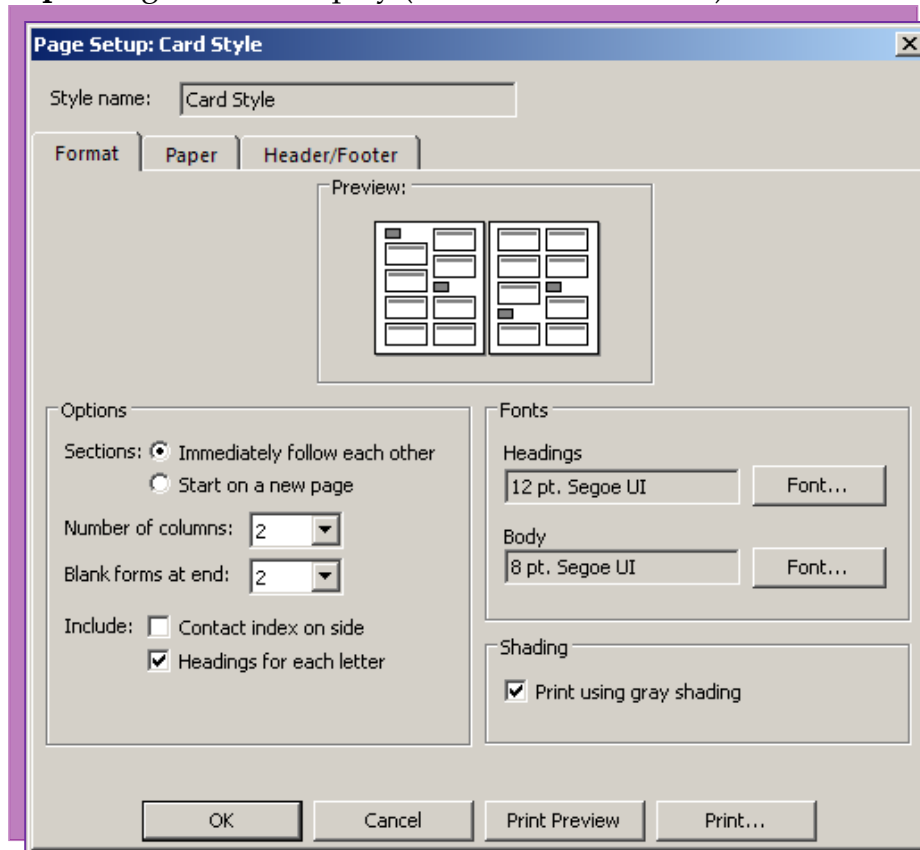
Page Setup: Card Style

Style name: Card Style

Format | Paper | Header/Footer

Preview:

Options

Sections: Immediately follow each other

Start on a new page

Number of columns: 2

Blank forms at end: 2

Include: Contact index on side

Headings for each letter

Fonts

Headings

12 pt. Segoe UI

Font...

Body

8 pt. Segoe UI

Font...

Shading

Print using gray shading

OK

Cancel

Print Preview

Print...